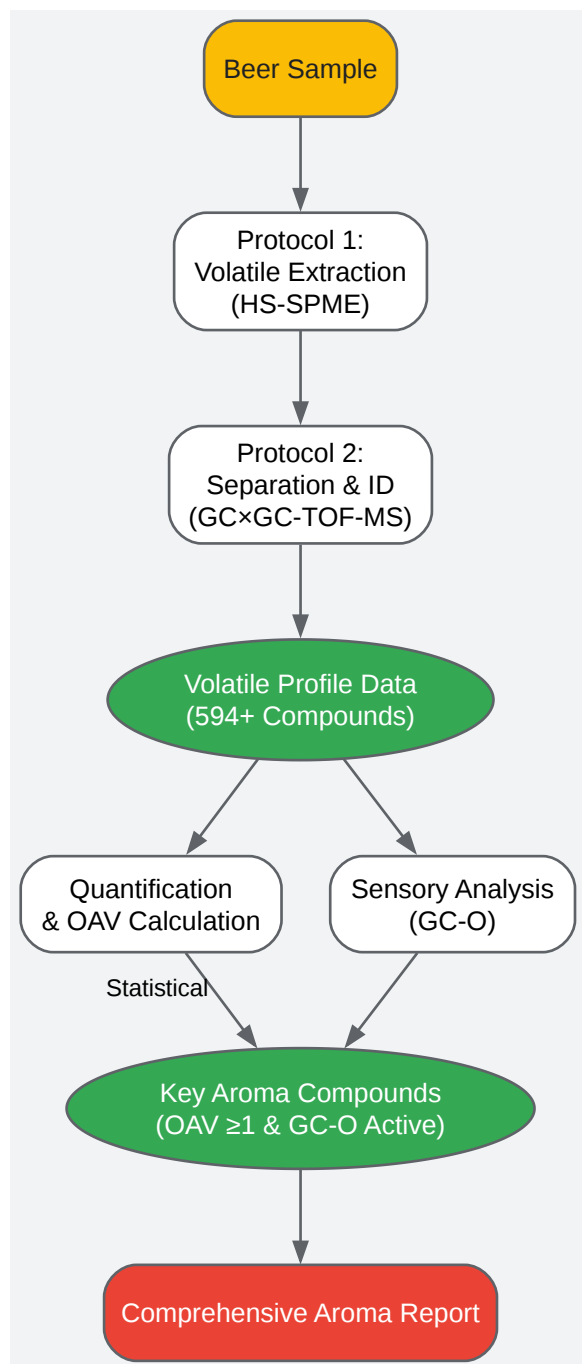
Beer Sample

Protocol 1: Volatile Extraction (HS-SPME)

Protocol 2: Separation & ID (GC×GC-TOF-MS)

Volatile Profile Data (594+ Compounds)

Quantification & OAV Calculation

Sensory Analysis (GC-O)

Statistical

Key Aroma Compounds (OAV ≥1 & GC-O Active)

Comprehensive Aroma Report